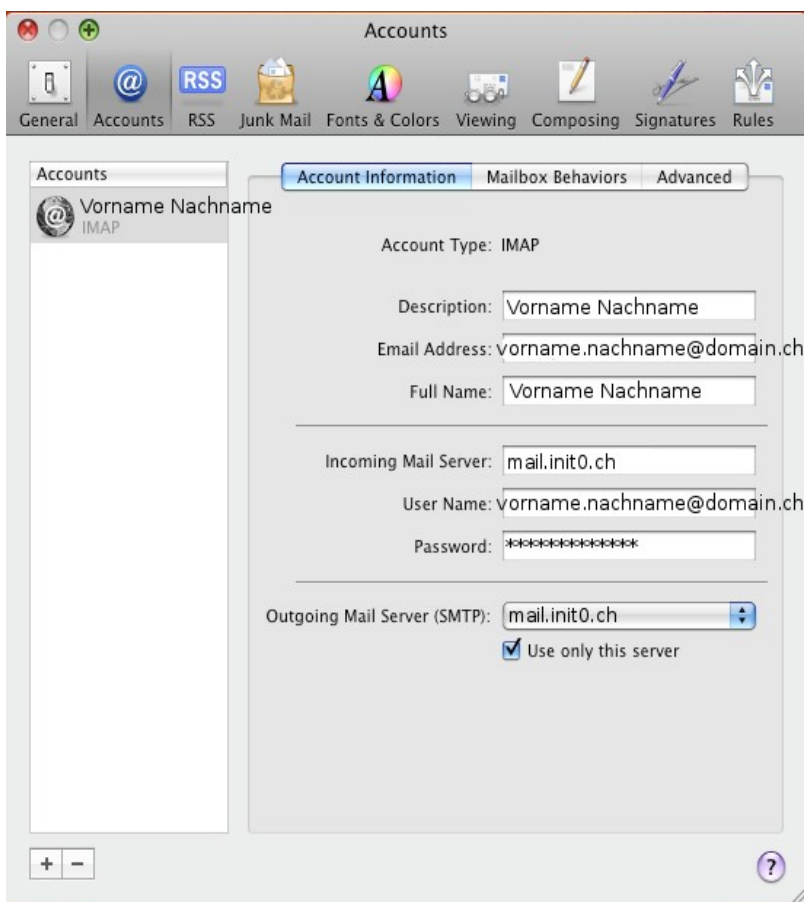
Accounts

General Accounts RSS Junk Mail Fonts & Colors Viewing Composing Signatures Rules

RSS

Accounts

Vorname Nachname
IMAP

Account Information Mailbox Behaviors Advanced

Account Type: IMAP

Description: Vorname Nachname

Email Address: vorname.nachname@domain.ch

Full Name: Vorname Nachname

Incoming Mail Server: mail.init0.ch

User Name: vorname.nachname@domain.ch

Password: *************

Outgoing Mail Server (SMTP): mail.init0.ch

Use only this server

+ −

?